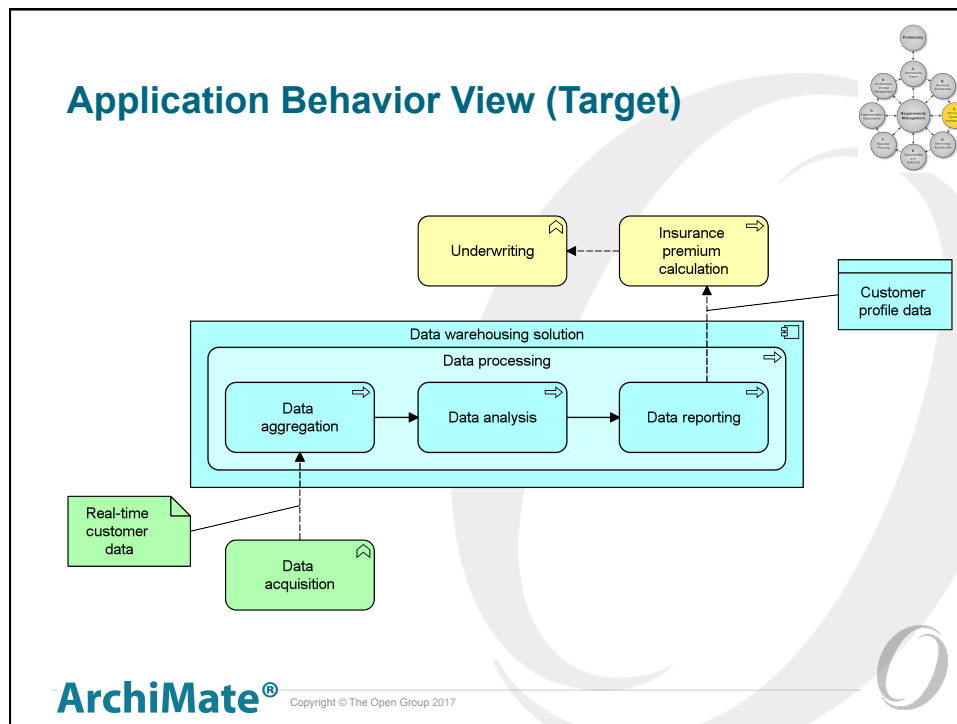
Application Behavior View (Target)

Preliminary

Requirements Management

Underwriting

Insurance premium calculation

Customer profile data

Data warehousing solution

Data processing

Data aggregation

Data analysis

Data reporting

Real-time customer data

Data acquisition

ArchiMate® Copyright © The Open Group 2017